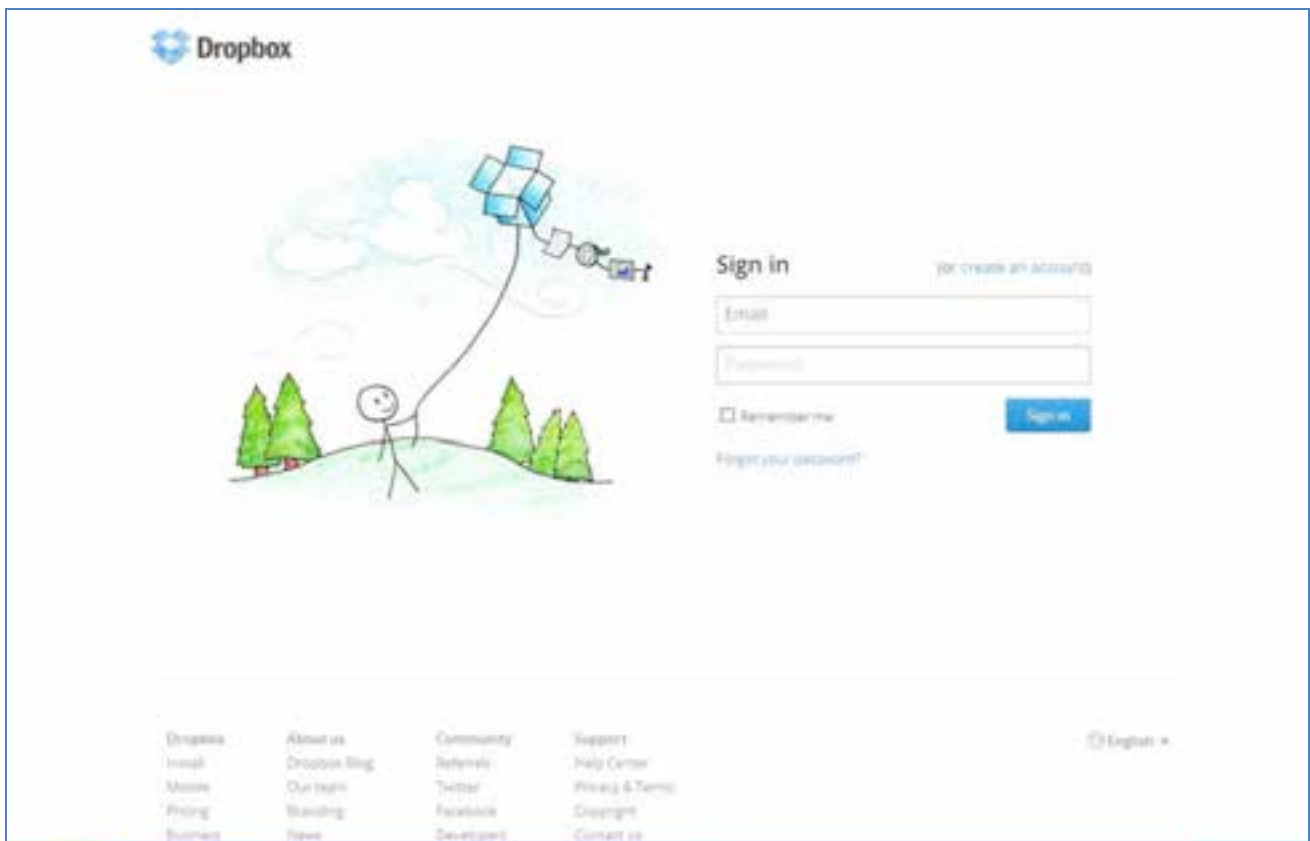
Dropbox

Sign in (or create an account)

Email

Password

Remember me

Sign in

Forgot your password?

Dropbox
Install
Mobile
Pricing
Business

About us
Dropbox Blog
Our team
Branding
News

Community
Referrals
Twitter
Facebook
Developers

Support
Help Center
Privacy & Terms
Copyright
Contact us

English ▾